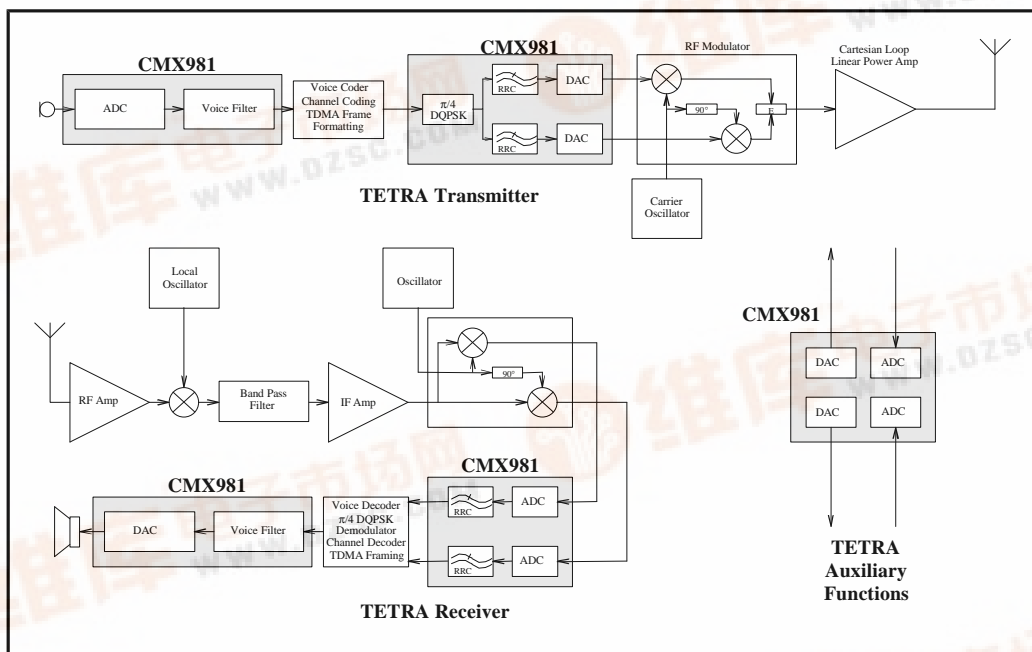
CMX981

ADC

Voice Filter

Voice Coder
Channel Coding
TDMA Frame
Formatting

CMX981

π/4
DQPSK

RRC

DAC

RRC

DAC

RF Modulator

90°

Σ

Cartesian Loop
Linear Power Amp

Carrier
Oscillator

TETRA Transmitter

www.dzsc.com

Local
Oscillator

Oscillator

RF Amp

Band Pass
Filter

IF Amp

90°

CMX981

DAC

ADC

DAC

ADC

CMX981

RRC

ADC

RRC

ADC

CMX981

DAC

Voice Filter

Voice Decoder
π/4 DQPSK
Demodulator
Channel Decoder
TDMA Framing

TETRA Receiver

TETRA
Auxiliary
Functions

维库电子市场网

www.dzsc.com